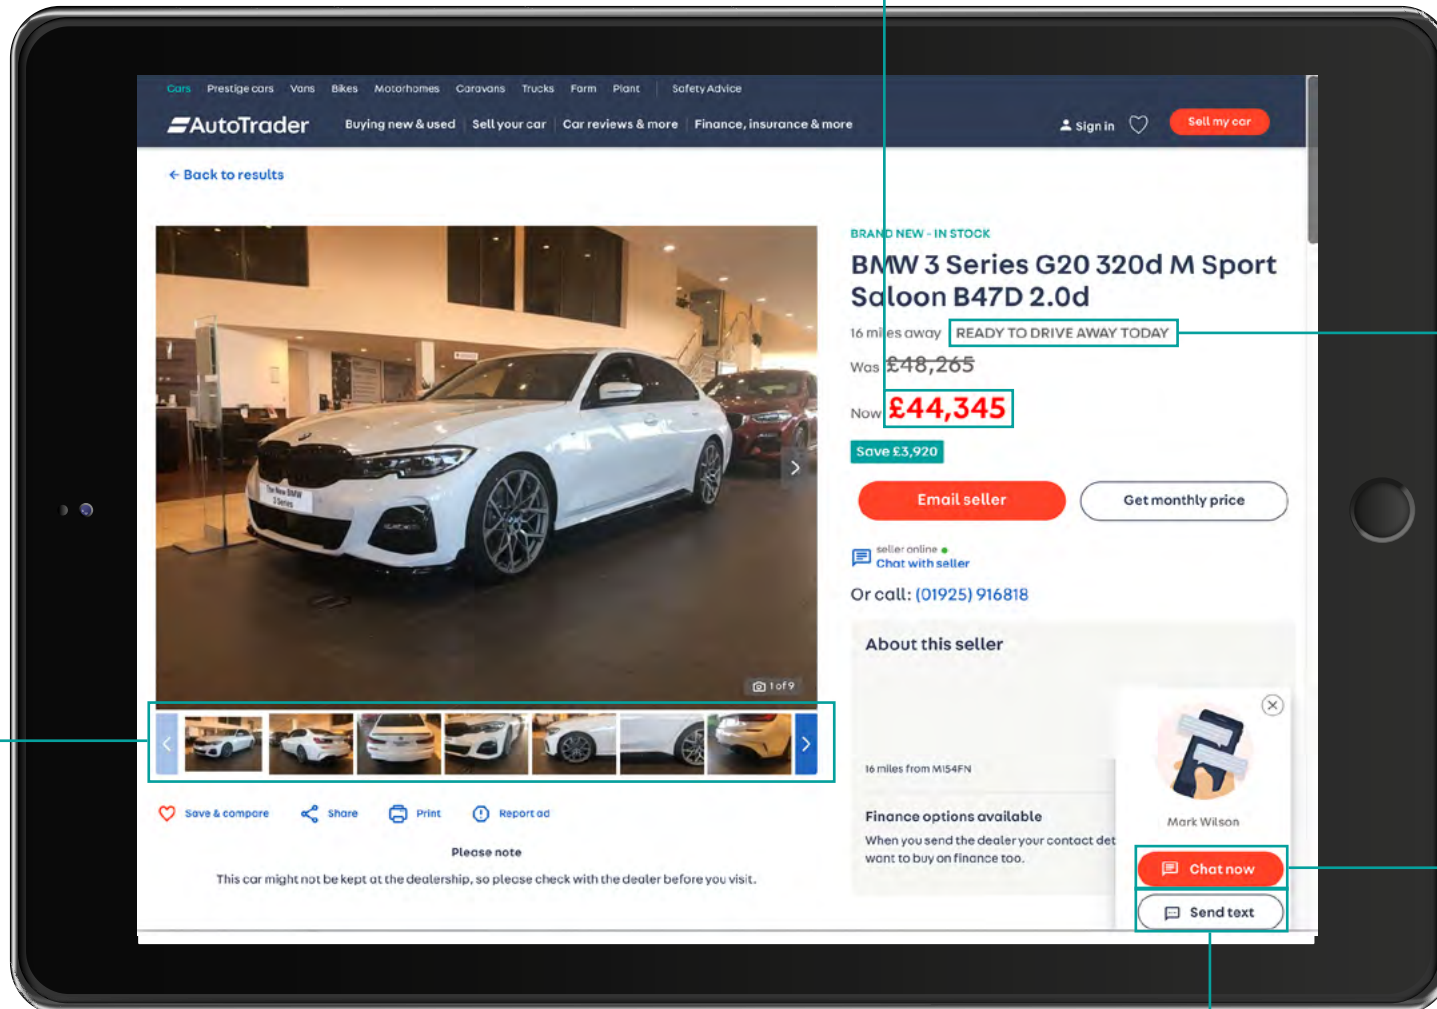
Cars Prestige cars Vans Bikes Motorhomes Caravans Trucks Farm Plant Safety Advice

AutoTrader Buying new & used Sell your car Car reviews & more Finance, insurance & more

Sign in Sell my car

← Back to results

1 of 9

BRAND NEW - IN STOCK

BMW 3 Series G20 320d M Sport Saloon B47D 2.0d

16 miles away READY TO DRIVE AWAY TODAY

Was £48,265

Now £44,345

Save £3,920

Email seller Get monthly price

seller online
Chat with seller

Or call: (01925) 916818

About this seller

16 miles from MI54FN

Finance options available

When you send the dealer your contact det want to buy on finance too.

Mark Wilson

Chat now

Send text

Save & compare Share Print Report ad

Please note

This car might not be kept at the dealership, so please check with the dealer before you visit.